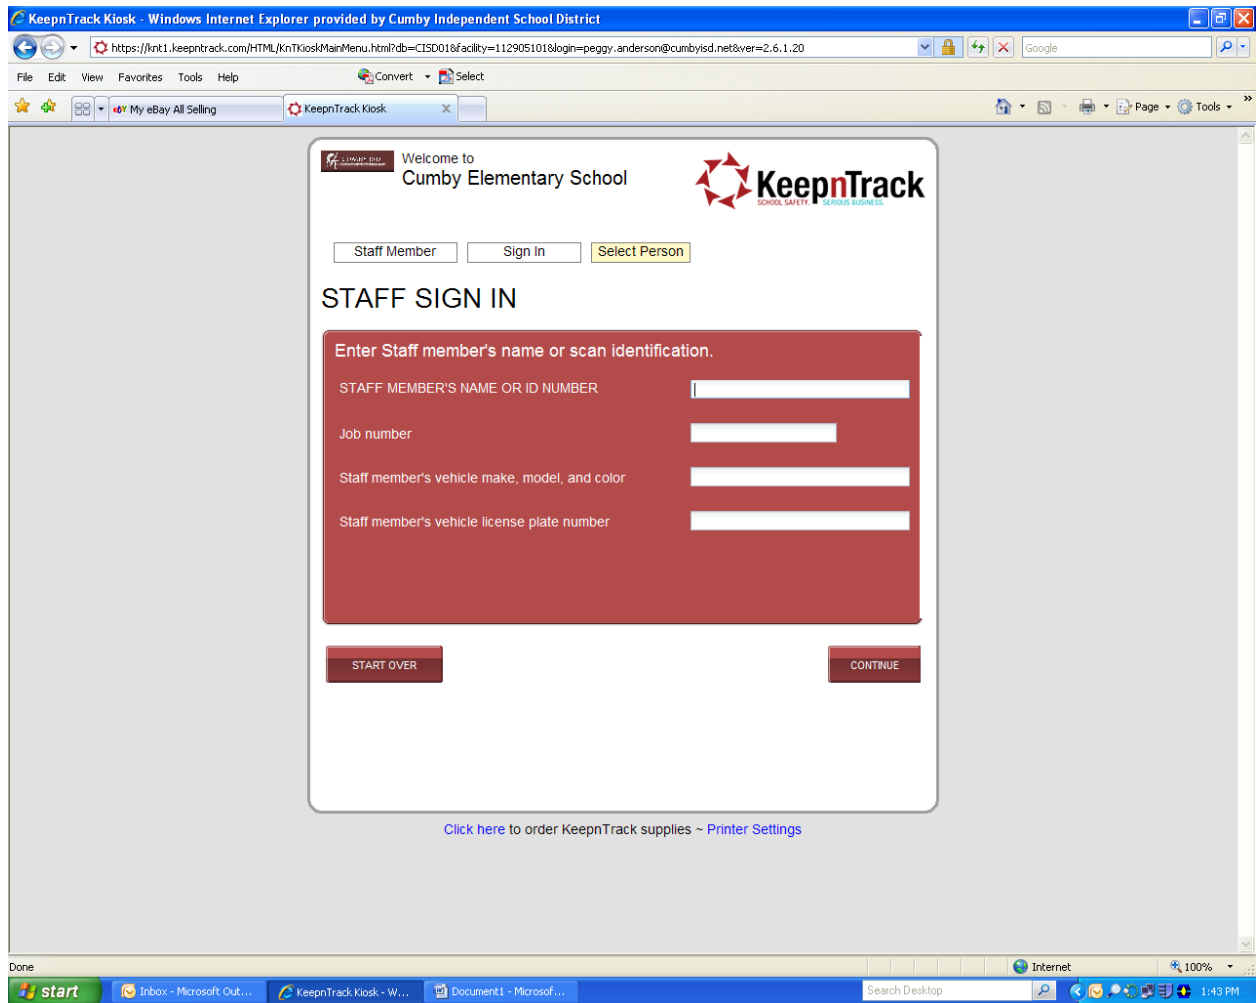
KeepnTrack Kiosk - Windows Internet Explorer provided by Cumby Independent School District

https://knt1.keepntrack.com/HTML/KnTKioskMainMenu.html?db=CISD01&facility=112905101&login=peggy.anderson@cumbyisd.net&ver=2.6.1.20

Google

File Edit View Favorites Tools Help

Convert Select

My eBay All Selling

KeepnTrack Kiosk

Page Tools

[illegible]

Welcome to
Cumby Elementary School

KeepnTrack
SCHOOL SAFETY. SERIOUS BUSINESS.

Staff Member | Sign In | Select Person

STAFF SIGN IN

Enter Staff member's name or scan identification.

STAFF MEMBER'S NAME OR ID NUMBER

Job number

Staff member's vehicle make, model, and color

Staff member's vehicle license plate number

START OVER

CONTINUE

Click here to order KeepnTrack supplies ~ Printer Settings

Done

Internet

100%

start

Inbox - Microsoft Out...

KeepnTrack Kiosk - W...

Document1 - Microsof...

Search Desktop

1:43 PM